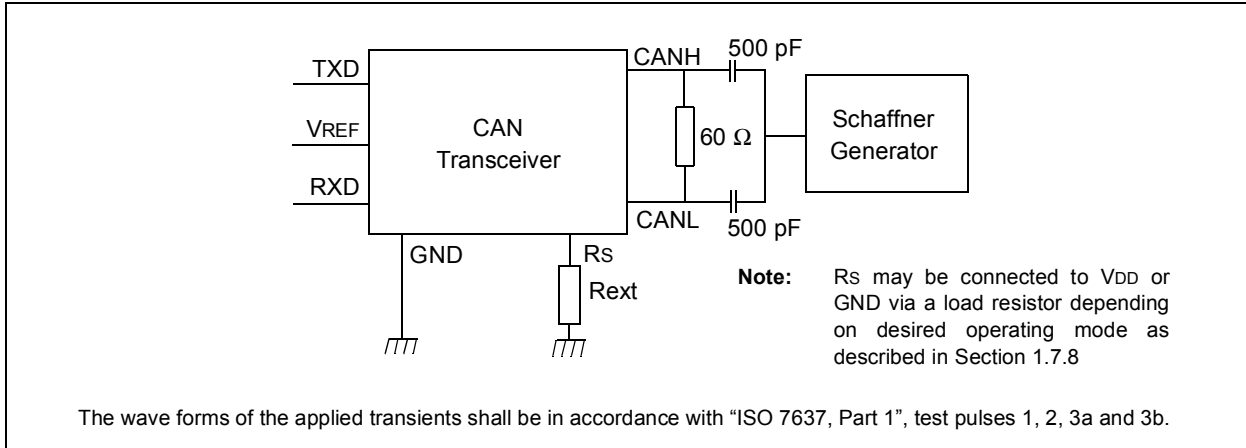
TXD

VREF

RXD

CAN Transceiver

CANH

500 pF

60 Ω

Schaffner Generator

CANL

500 pF

GND

RS

Rext

**Note:** RS may be connected to VDD or GND via a load resistor depending on desired operating mode as described in Section 1.7.8

The wave forms of the applied transients shall be in accordance with “ISO 7637, Part 1”, test pulses 1, 2, 3a and 3b.